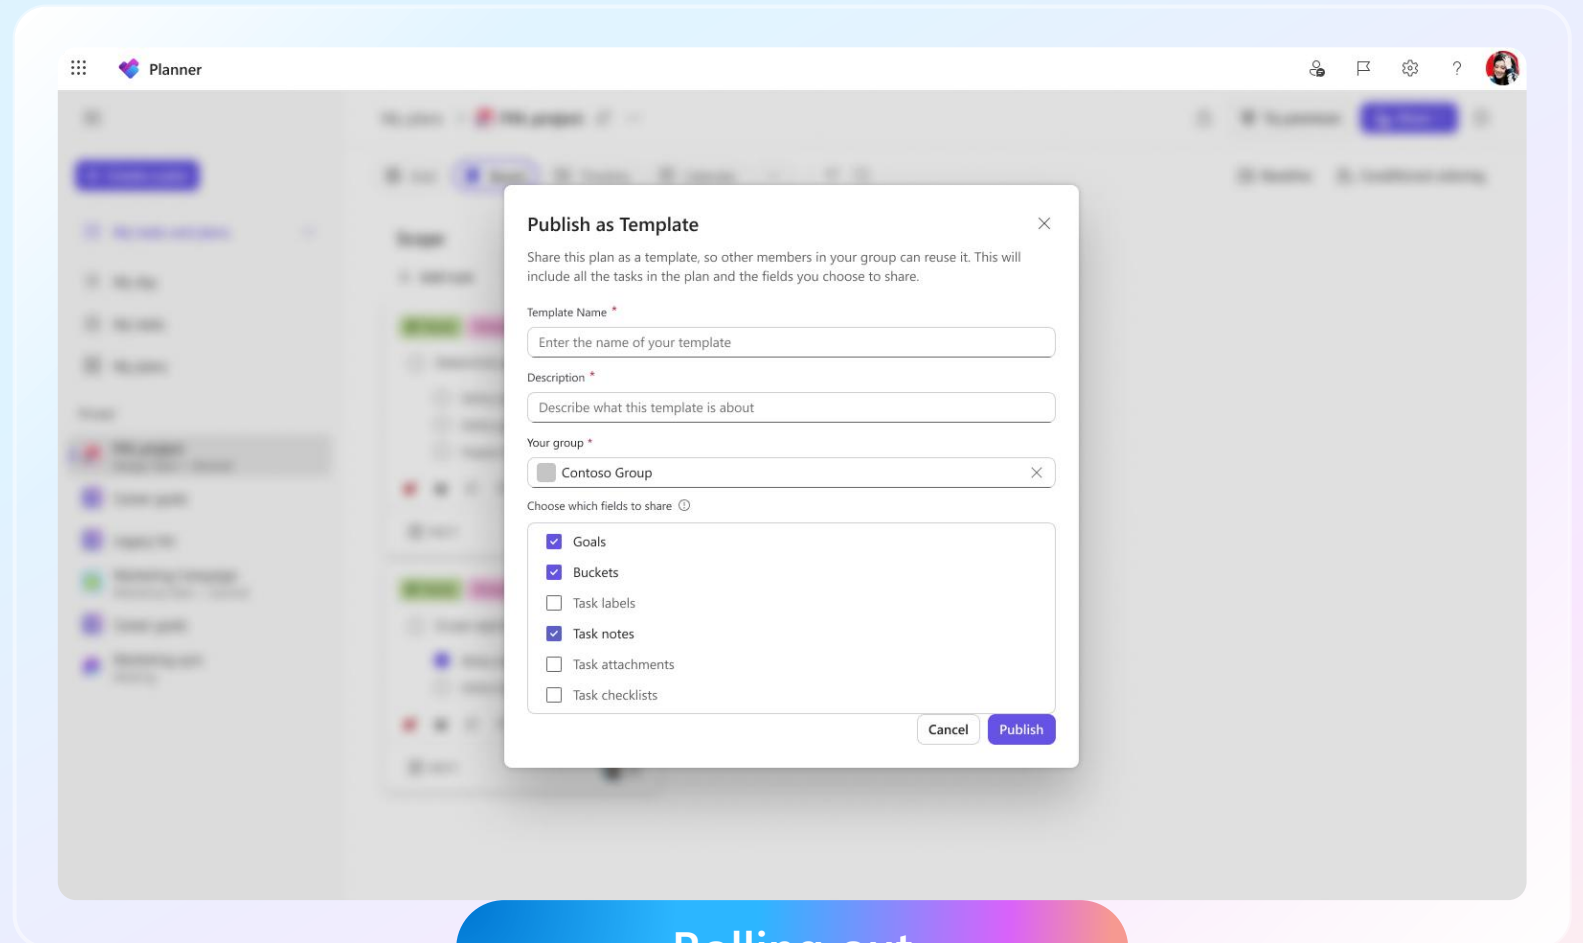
Planner

Publish as Template

Share this plan as a template, so other members in your group can reuse it. This will include all the tasks in the plan and the fields you choose to share.

Template Name *

Enter the name of your template

Description *

Describe what this template is about

Your group *

Contoso Group

Choose which fields to share

Goals

Buckets

Task labels

Task notes

Task attachments

Task checklists

Cancel

Publish

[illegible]